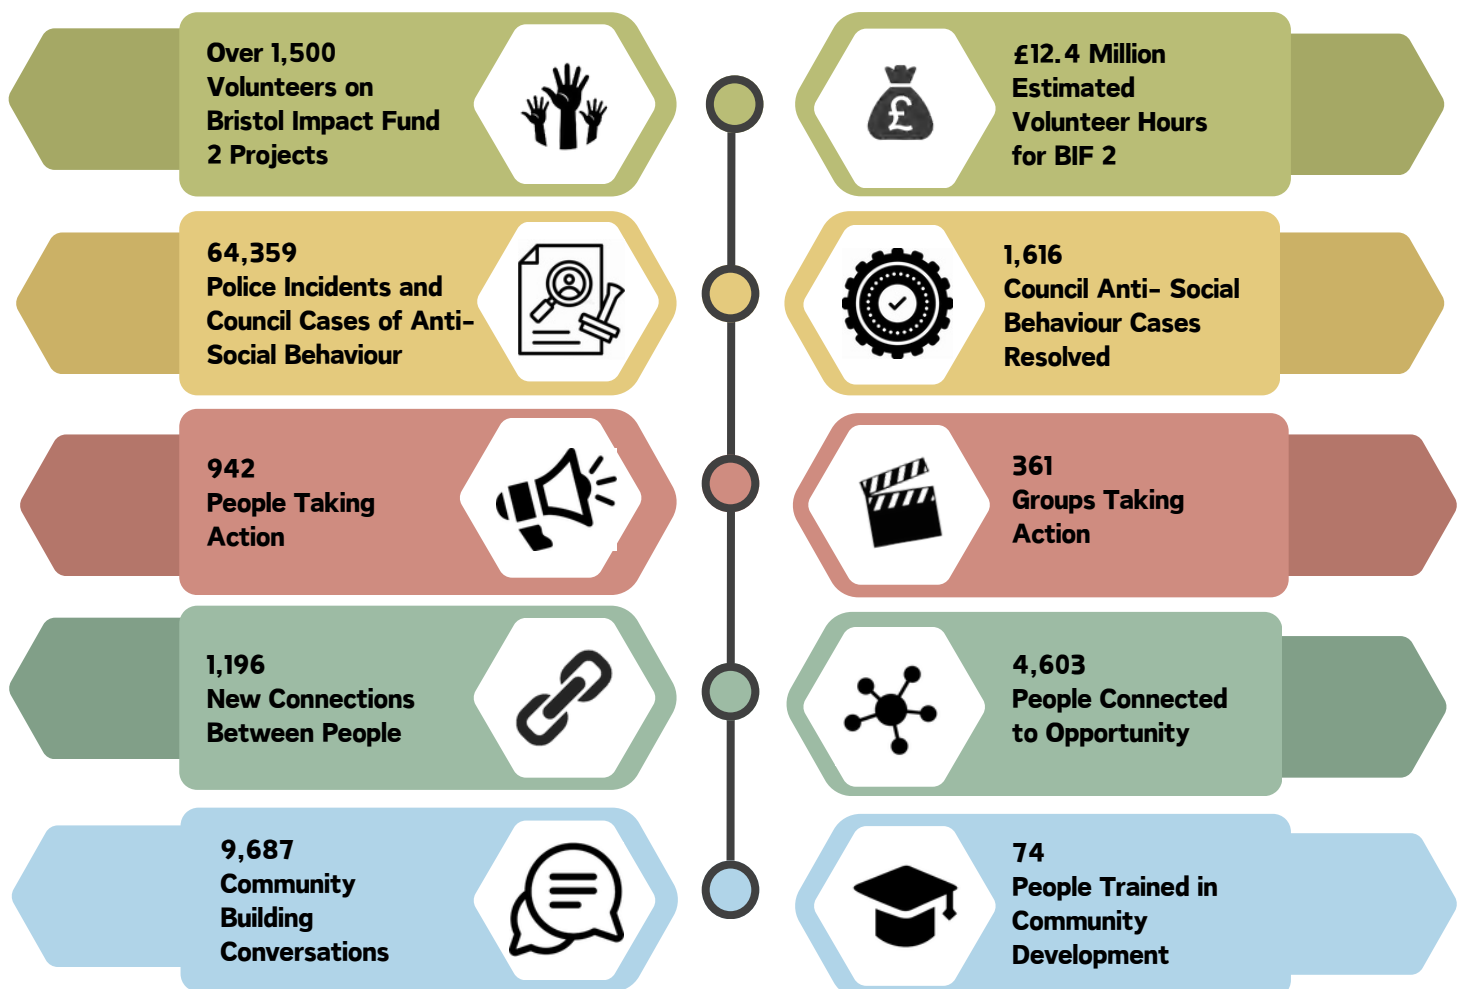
Over 1,500 Volunteers on Bristol Impact Fund 2 Projects

£12.4 Million Estimated Volunteer Hours for BIF 2

64,359 Police Incidents and Council Cases of Anti-Social Behaviour

1,616 Council Anti- Social Behaviour Cases Resolved

942 People Taking Action

361 Groups Taking Action

1,196 New Connections Between People

4,603 People Connected to Opportunity

9,687 Community Building Conversations

74 People Trained in Community Development